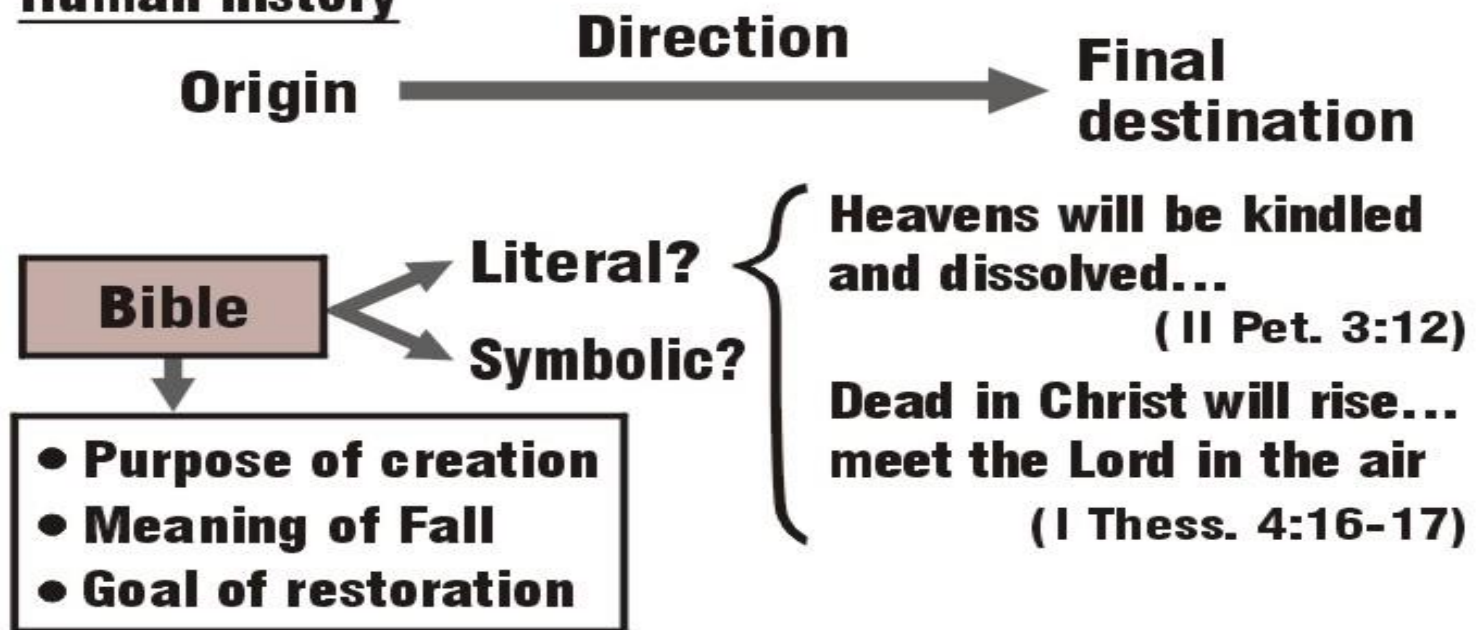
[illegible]

Direction

Origin

Final destination

Bible

Literal?

Symbolic?

Heavens will be kindled and dissolved...
(II Pet. 3:12)

Dead in Christ will rise... meet the Lord in the air
(I Thess. 4:16-17)

• Purpose of creation
• Meaning of Fall
• Goal of restoration